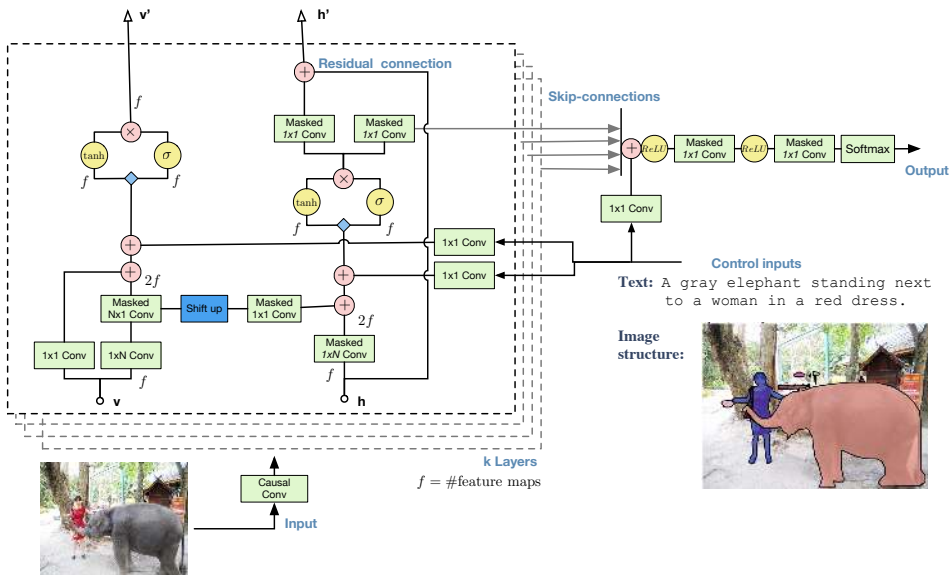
v'

h'

Residual connection

Skip-connections

$f$

Masked 1x1 Conv

Masked 1x1 Conv

tanh

$\sigma$

$f$

$f$

$ReLU$

Masked 1x1 Conv

$ReLU$

Masked 1x1 Conv

Softmax

Output

tanh

$\sigma$

$f$

$f$

1x1 Conv

1x1 Conv

1x1 Conv

Control inputs

$2f$

1x1 Conv

Text: A gray elephant standing next to a woman in a red dress.

Masked Nx1 Conv

Shift up

Masked 1x1 Conv

$2f$

Image structure:

Masked 1xN Conv

1x1 Conv

1xN Conv

$f$

$f$

v

h

k Layers

Causal Conv

$f = $#feature maps

Input